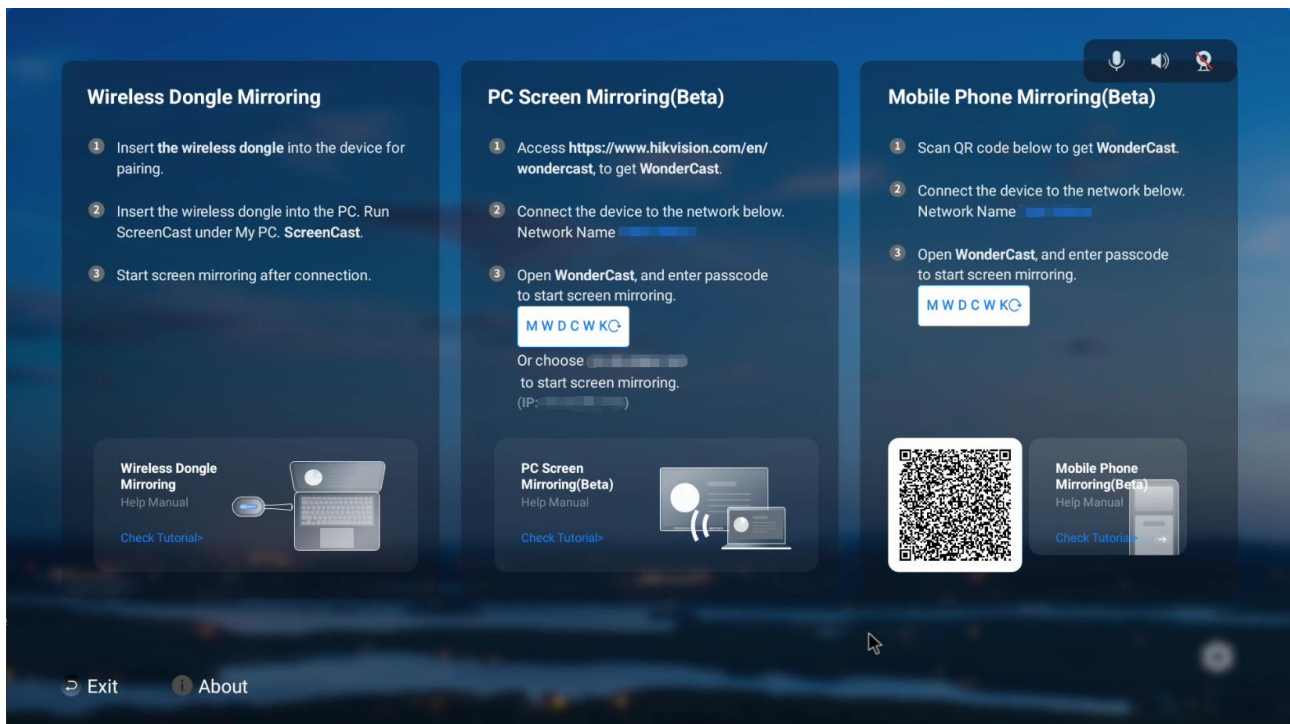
Wireless Dongle Mirroring

1 Insert the wireless dongle into the device for pairing.

2 Insert the wireless dongle into the PC. Run ScreenCast under My PC. ScreenCast.

3 Start screen mirroring after connection.

Wireless Dongle Mirroring
Help Manual
Check Tutorial>

PC Screen Mirroring(Beta)

1 Access https://www.hikvision.com/en/wondercast, to get WonderCast.

2 Connect the device to the network below. Network Name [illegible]

3 Open WonderCast, and enter passcode to start screen mirroring.

MWDCWK

Or choose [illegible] to start screen mirroring. (IP: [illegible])

PC Screen Mirroring(Beta)
Help Manual
Check Tutorial>

Mobile Phone Mirroring(Beta)

1 Scan QR code below to get WonderCast.

2 Connect the device to the network below. Network Name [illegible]

3 Open WonderCast, and enter passcode to start screen mirroring.

MWDCWK

Mobile Phone Mirroring(Beta)
Help Manual
Check Tutorial>

Exit About